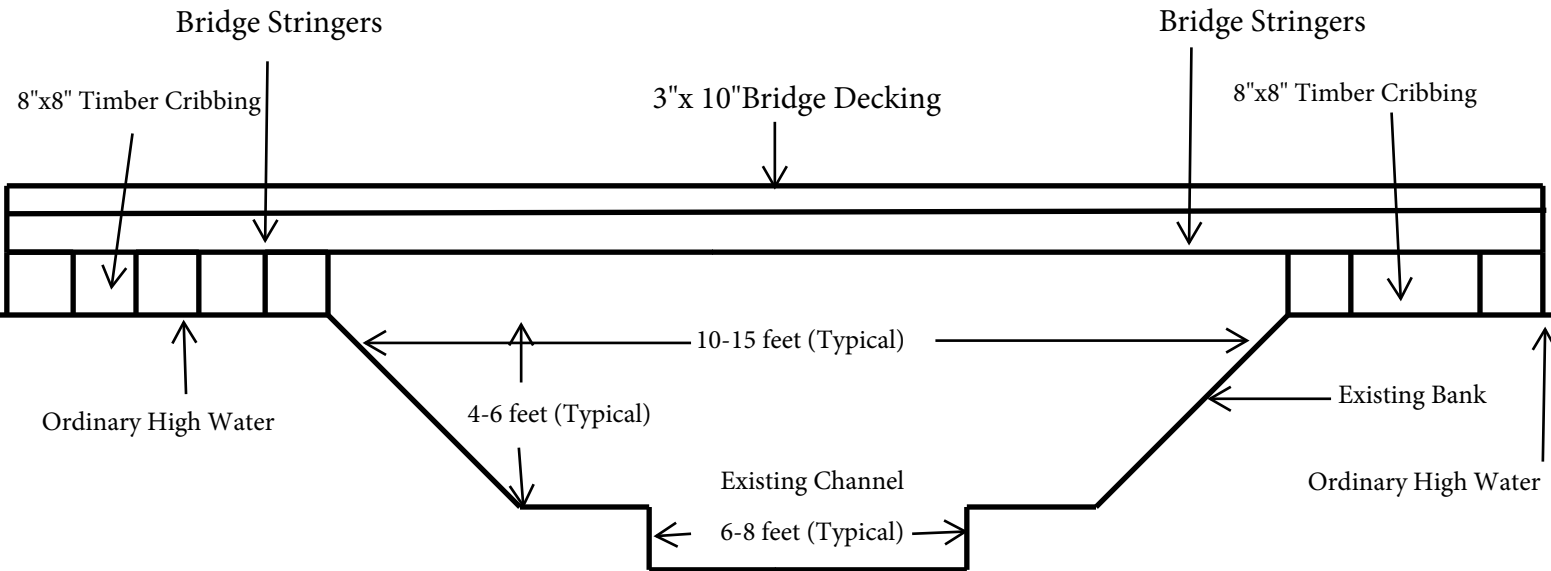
Bridge Stringers

Bridge Stringers

8"x8" Timber Cribbing

3"x 10"Bridge Decking

8"x8" Timber Cribbing

10-15 feet (Typical)

Ordinary High Water

4-6 feet (Typical)

Existing Bank

Existing Channel

Ordinary High Water

6-8 feet (Typical)